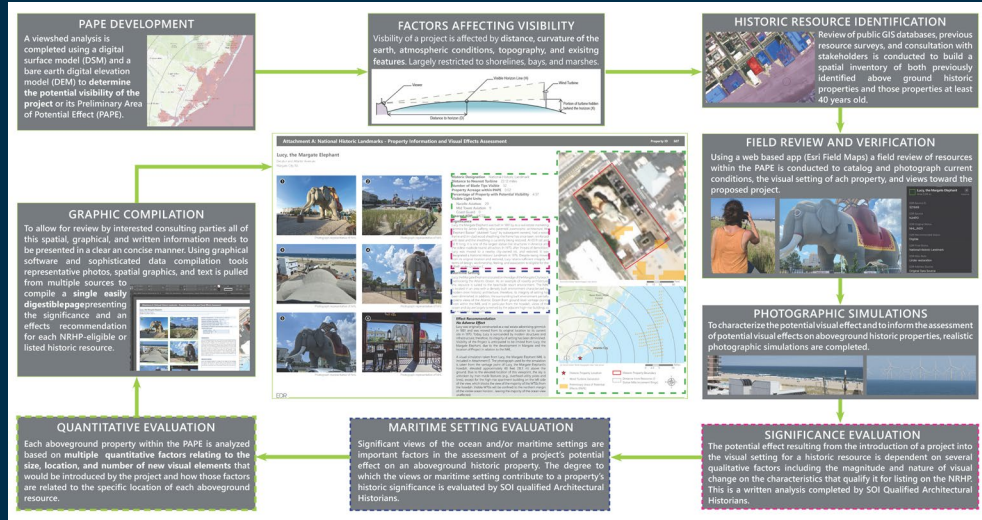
PAPE DEVELOPMENT

A viewshed analysis is completed using a digital surface model (DSM) and a bare earth digital elevation model (DEM) to determine the potential visibility of the project or its Preliminary Area of Potential Effect (PAPE).

FACTORS AFFECTING VISIBILITY

Visibility of a project is affected by distance, curvature of the earth, atmospheric conditions, topography, and exisitng features. Largely restricted to shorelines, bays, and marshes.

Viewer
Visible Horizon Line
Wind Turbine
Portion of turbine hidden behind the horizon
Distance to horizon

HISTORIC RESOURCE IDENTIFICATION

Review of public GIS databases, previous resource surveys, and consultation with stakeholders is conducted to build a spatial inventory of both previously identified above ground historic properties and those properties at least 40 years old.

Attachment A: National Historic Landmarks - Property Information and Visual Effects Assessment

Lucy, the Margate Elephant

Effect Recommendation

FIELD REVIEW AND VERIFICATION

Using a web based app (Esri Field Maps) a field review of resources within the PAPE is conducted to catalog and photograph current conditions, the visual setting of ach property, and views toward the proposed project.

Lucy, the Margate Elephant

GRAPHIC COMPILATION

To allow for review by interested consulting parties all of this spatial, graphical, and written information needs to be presented in a clear an concise manner. Using graphical software and sophisticated data compilation tools representative photos, spatial graphics, and text is pulled from multiple sources to compile a single easily digestible page presenting the significance and an effects recommendation for each NRHP-eligible or listed historic resource.

PHOTOGRAPHIC SIMULATIONS

To characterize the potential visual effect and to inform the assessment of potential visual effects on aboveground historic properties, realistic photographic simulations are completed.

QUANTITATIVE EVALUATION

Each aboveground property within the PAPE is analyzed based on multiple quantitative factors relating to the size, location, and number of new visual elements that would be introduced by the project and how those factors are related to the specific location of each aboveground resource.

MARITIME SETTING EVALUATION

Significant views of the ocean and/or maritime settings are important factors in the assessment of a project's potential effect on an aboveground historic property. The degree to which the views or maritime setting contribute to a property's historic significance is evaluated by SOI qualified Architectural Historians.

SIGNIFICANCE EVALUATION

The potential effect resulting from the introduction of a project into the visual setting for a historic resource is dependent on several qualitative factors including the magnitude and nature of visual change on the characteristics that qualify it for listing on the NRHP. This is a written analysis completed by SOI Qualified Architectural Historians.